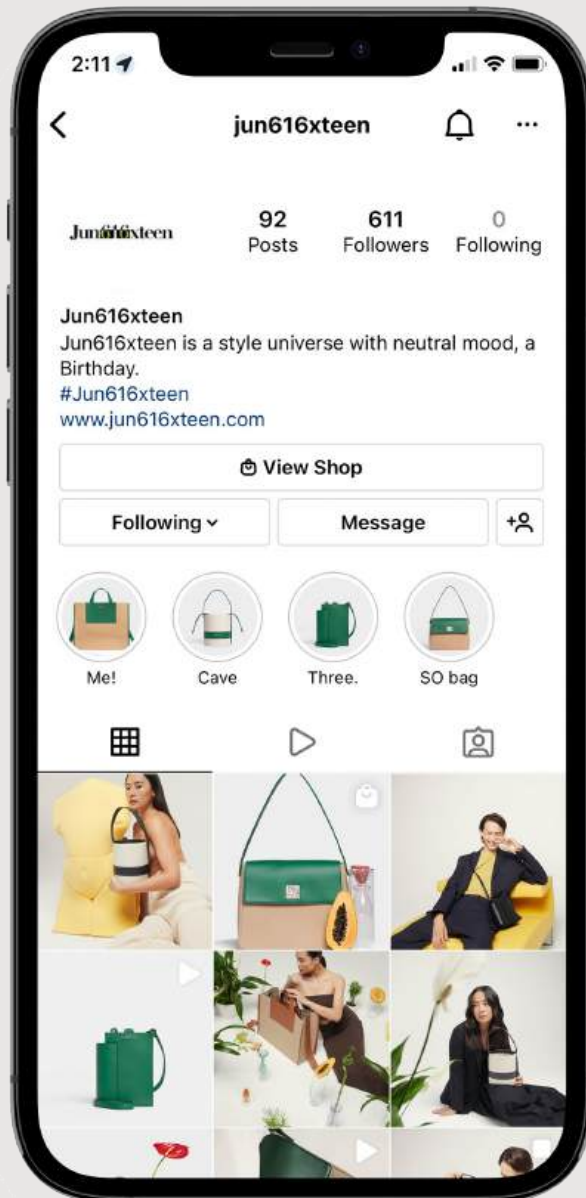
2:11

jun616xteen

Jun616xteen

92
Posts

611
Followers

0
Following

Jun616xteen
Jun616xteen is a style universe with neutral mood, a Birthday.
#Jun616xteen
www.jun616xteen.com

View Shop

Following

Message

Me!

Cave

Three.

SO bag